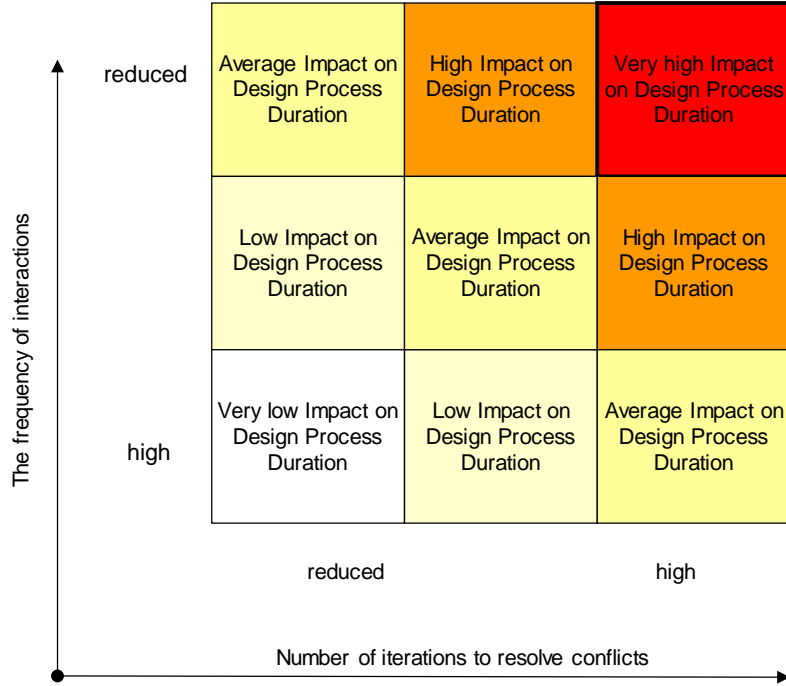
The frequency of interactions

reduced

high

| Average Impact on Design Process Duration | High Impact on Design Process Duration | Very high Impact on Design Process Duration |
|---|---|---|
| Low Impact on Design Process Duration | Average Impact on Design Process Duration | High Impact on Design Process Duration |
| Very low Impact on Design Process Duration | Low Impact on Design Process Duration | Average Impact on Design Process Duration |

reduced

high

Number of iterations to resolve conflicts